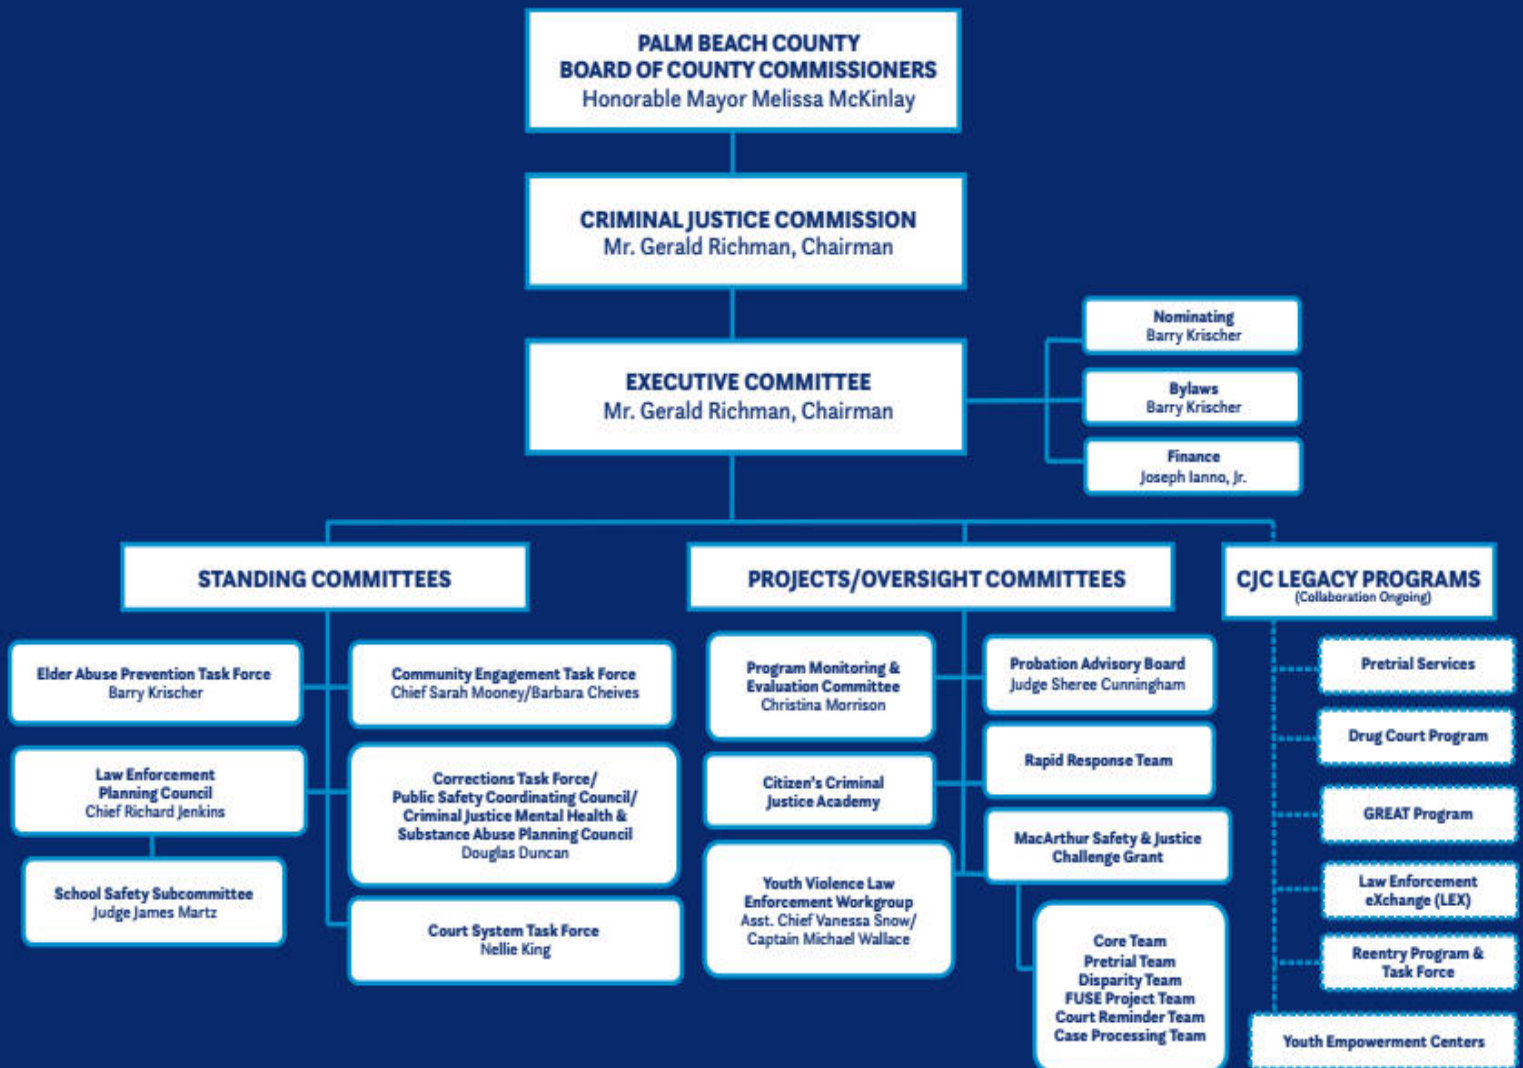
PALM BEACH COUNTY
BOARD OF COUNTY COMMISSIONERS
Honorable Mayor Melissa McKinlay

CRIMINAL JUSTICE COMMISSION
Mr. Gerald Richman, Chairman

EXECUTIVE COMMITTEE
Mr. Gerald Richman, Chairman

Nominating
Barry Krischer

Bylaws
Barry Krischer

Finance
Joseph Ianno, Jr.

STANDING COMMITTEES

Elder Abuse Prevention Task Force
Barry Krischer

Community Engagement Task Force
Chief Sarah Mooney/Barbara Cheives

Law Enforcement Planning Council
Chief Richard Jenkins

Corrections Task Force/ Public Safety Coordinating Council/ Criminal Justice Mental Health & Substance Abuse Planning Council
Douglas Duncan

School Safety Subcommittee
Judge James Martz

Court System Task Force
Nellie King

PROJECTS/OVERSIGHT COMMITTEES

Program Monitoring & Evaluation Committee
Christina Morrison

Probation Advisory Board
Judge Sheree Cunningham

Citizen's Criminal Justice Academy

Rapid Response Team

Youth Violence Law Enforcement Workgroup
Asst. Chief Vanessa Snow/ Captain Michael Wallace

MacArthur Safety & Justice Challenge Grant

Core Team
Pretrial Team
Disparity Team
FUSE Project Team
Court Reminder Team
Case Processing Team

CJC LEGACY PROGRAMS
(Collaboration Ongoing)

Pretrial Services

Drug Court Program

GREAT Program

Law Enforcement eXchange (LEX)

Reentry Program & Task Force

Youth Empowerment Centers